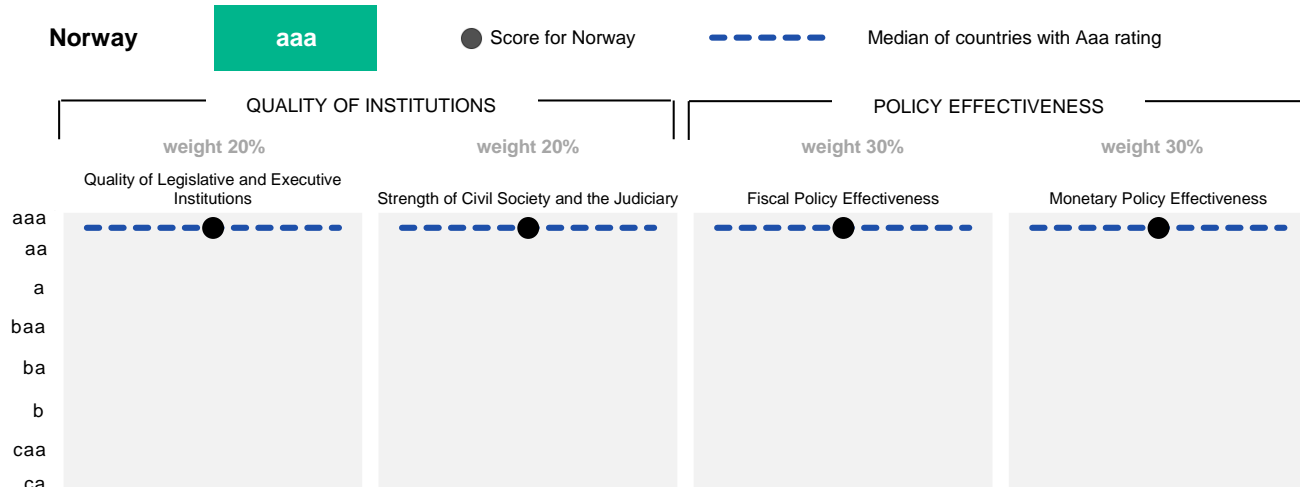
Norway

aaa

Score for Norway

Median of countries with Aaa rating

QUALITY OF INSTITUTIONS

POLICY EFFECTIVENESS

weight 20%

weight 20%

weight 30%

weight 30%

Quality of Legislative and Executive Institutions

Strength of Civil Society and the Judiciary

Fiscal Policy Effectiveness

Monetary Policy Effectiveness

aaa
aa
a
baa
ba
b
caa
ca